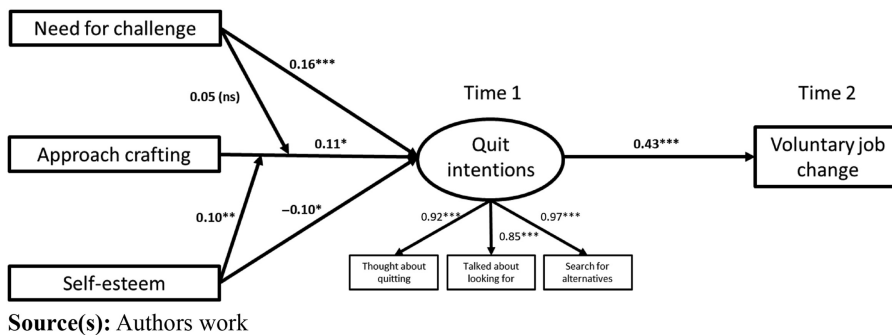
Need for challenge

0.16***

0.05 (ns)

Time 1

Time 2

Approach crafting

0.11*

Quit intentions

0.43***

Voluntary job change

0.10**

–0.10*

0.92***

0.97***

0.85***

Self-esteem

Thought about quitting

Talked about looking for

Search for alternatives

Source(s): Authors work